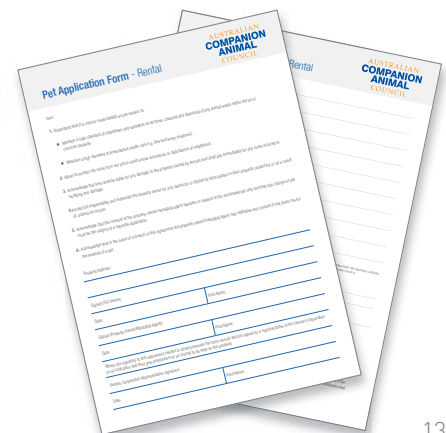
AUSTRALIAN
COMPANION
ANIMAL
COUNCIL

Pet Application Form - Rental

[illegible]

1. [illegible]

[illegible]

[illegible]

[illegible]

3. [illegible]

4. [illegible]

5. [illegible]

6. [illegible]

Property Address

Signed (Pet Owner)

Date

Signed (Property Owner/Managing Agent)

Date

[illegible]

Owner / Applicant Signature

Date

Rental

AUSTRALIAN
COMPANION
ANIMAL
COUNCIL

13